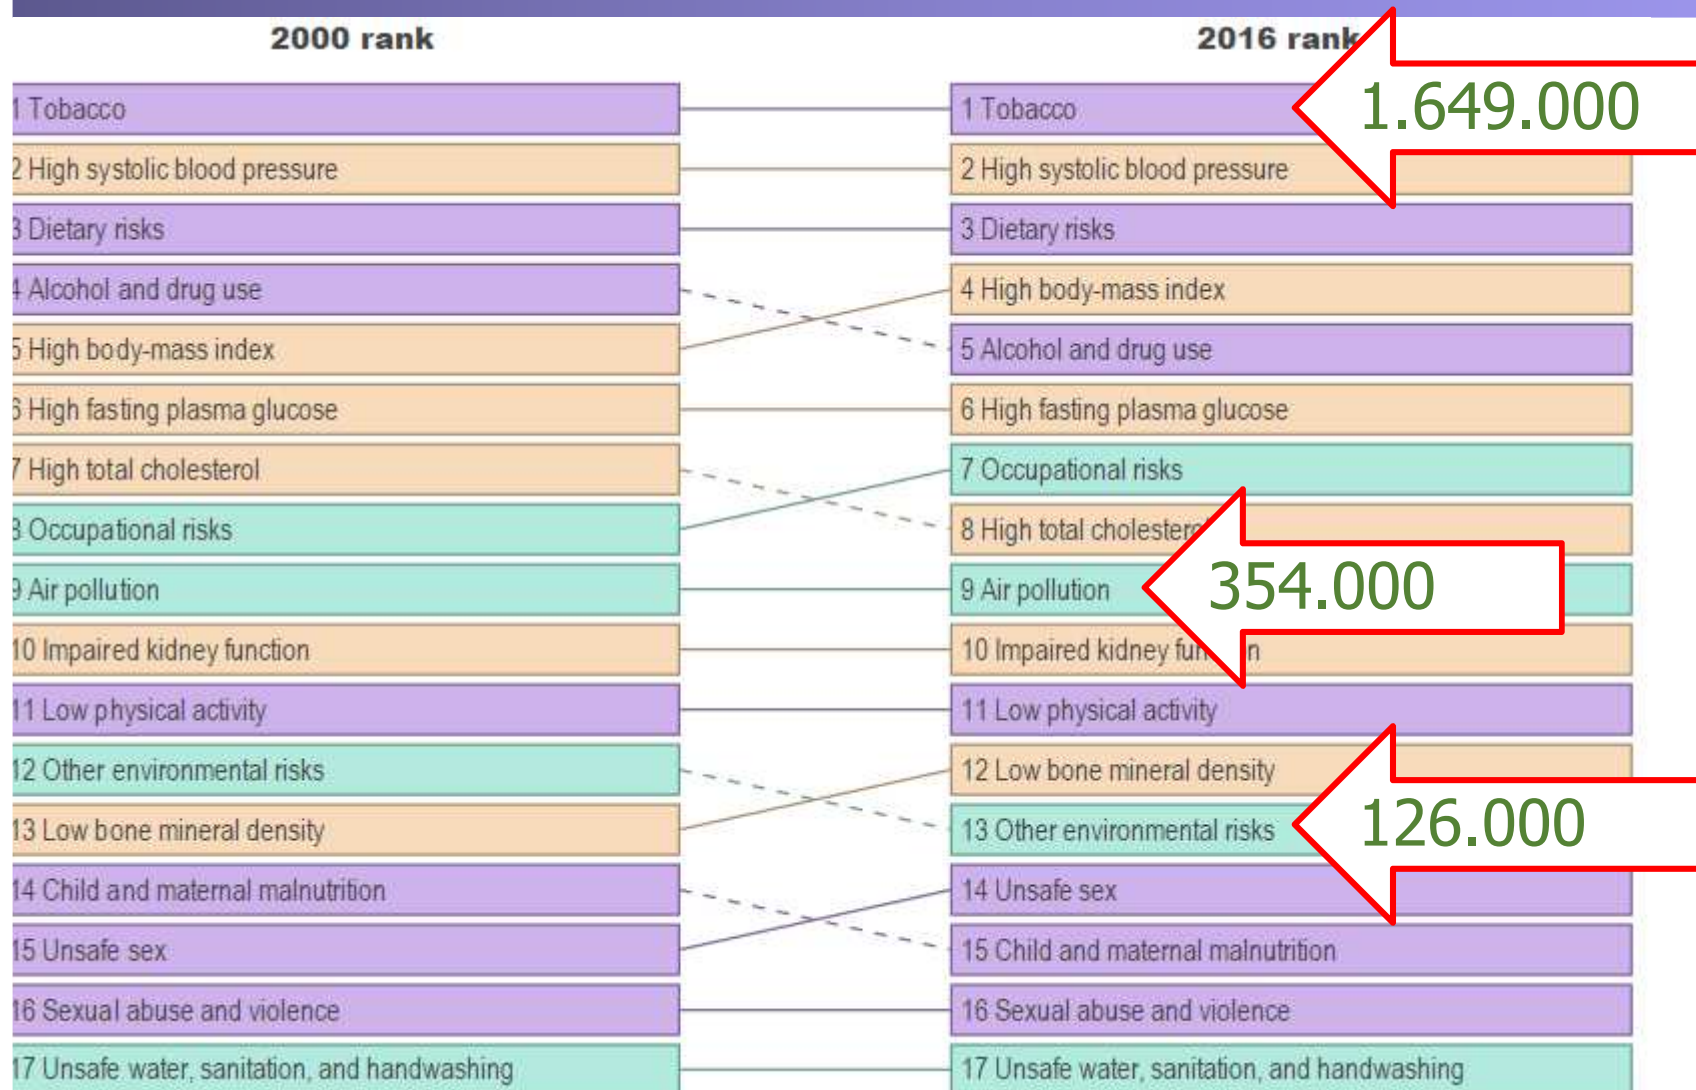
2000 rank

1 Tobacco
2 High systolic blood pressure
3 Dietary risks
4 Alcohol and drug use
5 High body-mass index
6 High fasting plasma glucose
7 High total cholesterol
8 Occupational risks
9 Air pollution
10 Impaired kidney function
11 Low physical activity
12 Other environmental risks
13 Low bone mineral density
14 Child and maternal malnutrition
15 Unsafe sex
16 Sexual abuse and violence
17 Unsafe water, sanitation, and handwashing

2016 rank

1 Tobacco
2 High systolic blood pressure
3 Dietary risks
4 High body-mass index
5 Alcohol and drug use
6 High fasting plasma glucose
7 Occupational risks
8 High total cholestero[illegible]
9 Air pollution
10 Impaired kidney fu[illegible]n
11 Low physical activity
12 Low bone mineral density
13 Other environmental risks
14 Unsafe sex
15 Child and maternal malnutrition
16 Sexual abuse and violence
17 Unsafe water, sanitation, and handwashing

1.649.000
354.000
126.000